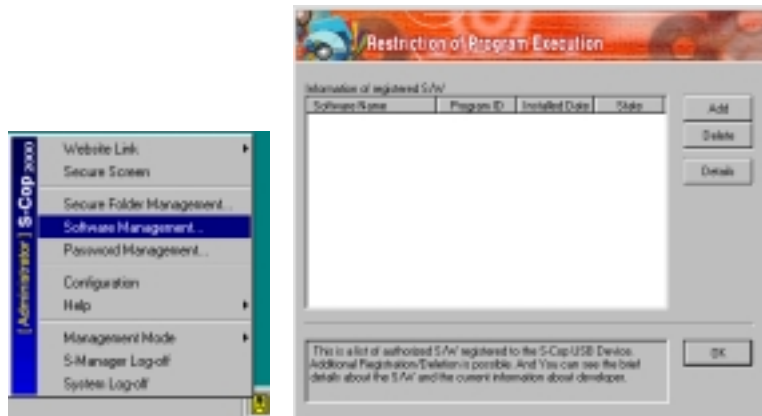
[Administrator] S-Cop 2000

Website Link
Secure Screen
Secure Folder Management...
Software Management...
Password Management...
Configuration
Help
Management Mode
S-Manager Log-off
System Log-off

Restriction of Program Execution

Information of registered S/W

| Software Name | Program ID | Installed Date | State |
|---|---|---|---|

Add
Delete
Details

This is a list of authorized S/W registered to the S-Cop USB Device. Additional Registration/Deletion is possible. And You can see the brief details about the S/W and the current information about developer.

OK